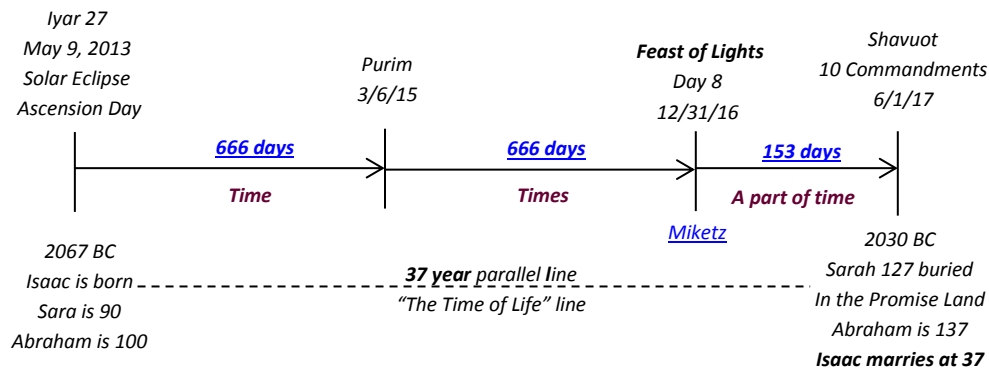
Iyar 27
May 9, 2013
Solar Eclipse
Ascension Day

Purim
3/6/15

Feast of Lights
Day 8
12/31/16

Shavuot
10 Commandments
6/1/17

666 days
Time

666 days
Times

153 days
A part of time

Miketz

2067 BC
Isaac is born
Sara is 90
Abraham is 100

37 year parallel line
"The Time of Life" line

2030 BC
Sarah 127 buried
In the Promise Land
Abraham is 137
Isaac marries at 37